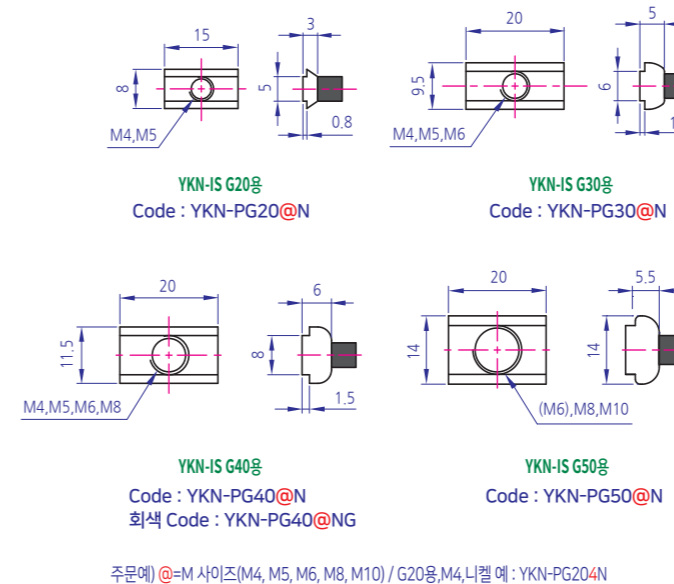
15

3

8

5

0.8

M4,M5

YKN-IS G20용

Code : YKN-PG20@N

20

5

9.5

6

1

M4,M5,M6

YKN-IS G30용

Code : YKN-PG30@N

20

6

11.5

8

1.5

M4,M5,M6,M8

YKN-IS G40용

Code : YKN-PG40@N

회색 Code : YKN-PG40@NG

20

5.5

14

14

(M6),M8,M10

YKN-IS G50용

Code : YKN-PG50@N

주문예) @=M 사이즈(M4, M5, M6, M8, M10) / G20용,M4,니켈 예 : YKN-PG204N